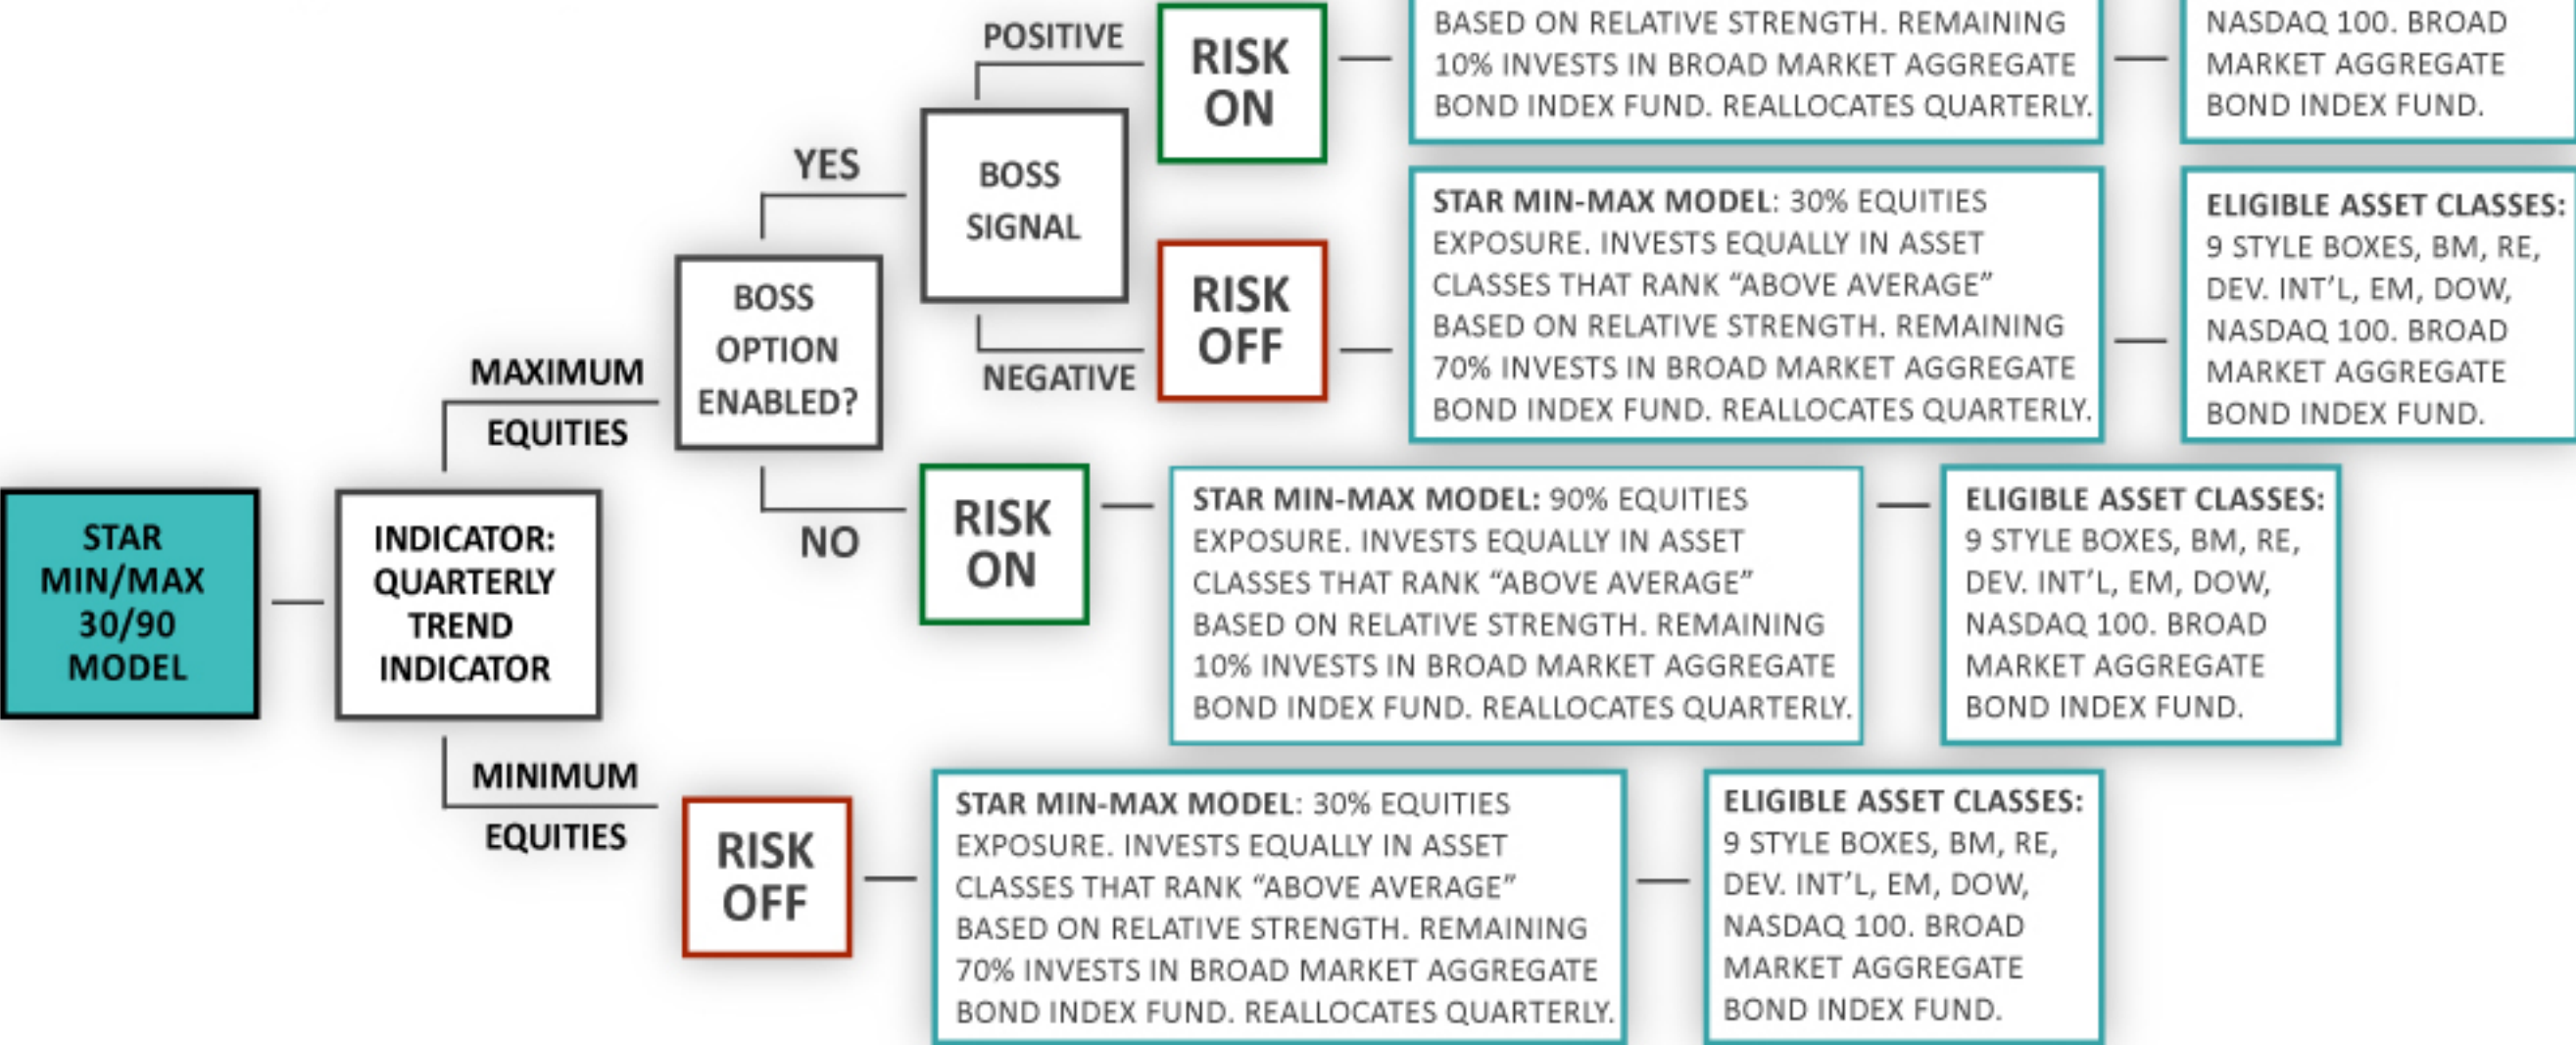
STAR MIN/MAX 30/90 MODEL

INDICATOR: QUARTERLY TREND INDICATOR

MAXIMUM EQUITIES

BOSS OPTION ENABLED?

YES

BOSS SIGNAL

POSITIVE

RISK ON

BASED ON RELATIVE STRENGTH. REMAINING 10% INVESTS IN BROAD MARKET AGGREGATE BOND INDEX FUND. REALLOCATES QUARTERLY.

NASDAQ 100. BROAD MARKET AGGREGATE BOND INDEX FUND.

NEGATIVE

RISK OFF

STAR MIN-MAX MODEL: 30% EQUITIES EXPOSURE. INVESTS EQUALLY IN ASSET CLASSES THAT RANK "ABOVE AVERAGE" BASED ON RELATIVE STRENGTH. REMAINING 70% INVESTS IN BROAD MARKET AGGREGATE BOND INDEX FUND. REALLOCATES QUARTERLY.

ELIGIBLE ASSET CLASSES: 9 STYLE BOXES, BM, RE, DEV. INT'L, EM, DOW, NASDAQ 100. BROAD MARKET AGGREGATE BOND INDEX FUND.

NO

RISK ON

STAR MIN-MAX MODEL: 90% EQUITIES EXPOSURE. INVESTS EQUALLY IN ASSET CLASSES THAT RANK "ABOVE AVERAGE" BASED ON RELATIVE STRENGTH. REMAINING 10% INVESTS IN BROAD MARKET AGGREGATE BOND INDEX FUND. REALLOCATES QUARTERLY.

ELIGIBLE ASSET CLASSES: 9 STYLE BOXES, BM, RE, DEV. INT'L, EM, DOW, NASDAQ 100. BROAD MARKET AGGREGATE BOND INDEX FUND.

MINIMUM EQUITIES

RISK OFF

STAR MIN-MAX MODEL: 30% EQUITIES EXPOSURE. INVESTS EQUALLY IN ASSET CLASSES THAT RANK "ABOVE AVERAGE" BASED ON RELATIVE STRENGTH. REMAINING 70% INVESTS IN BROAD MARKET AGGREGATE BOND INDEX FUND. REALLOCATES QUARTERLY.

ELIGIBLE ASSET CLASSES: 9 STYLE BOXES, BM, RE, DEV. INT'L, EM, DOW, NASDAQ 100. BROAD MARKET AGGREGATE BOND INDEX FUND.